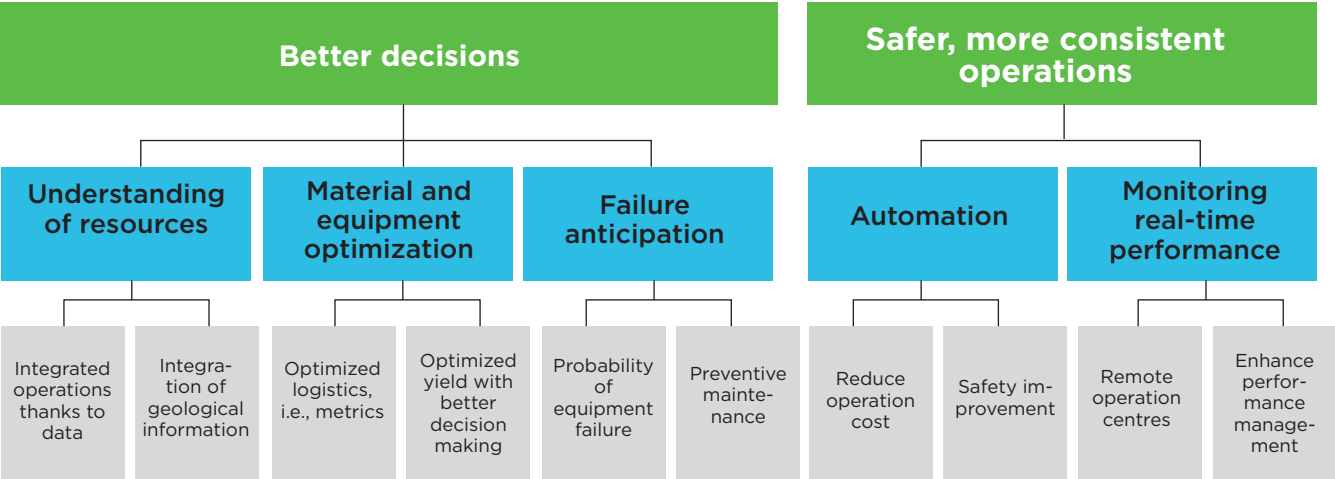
Better decisions

Safer, more consistent operations

Understanding of resources

Material and equipment optimization

Failure anticipation

Automation

Monitoring real-time performance

Integrated operations thanks to data

Integration of geological information

Optimized logistics, i.e., metrics

Optimized yield with better decision making

Probability of equipment failure

Preventive maintenance

Reduce operation cost

Safety improvement

Remote operation centres

Enhance performance management